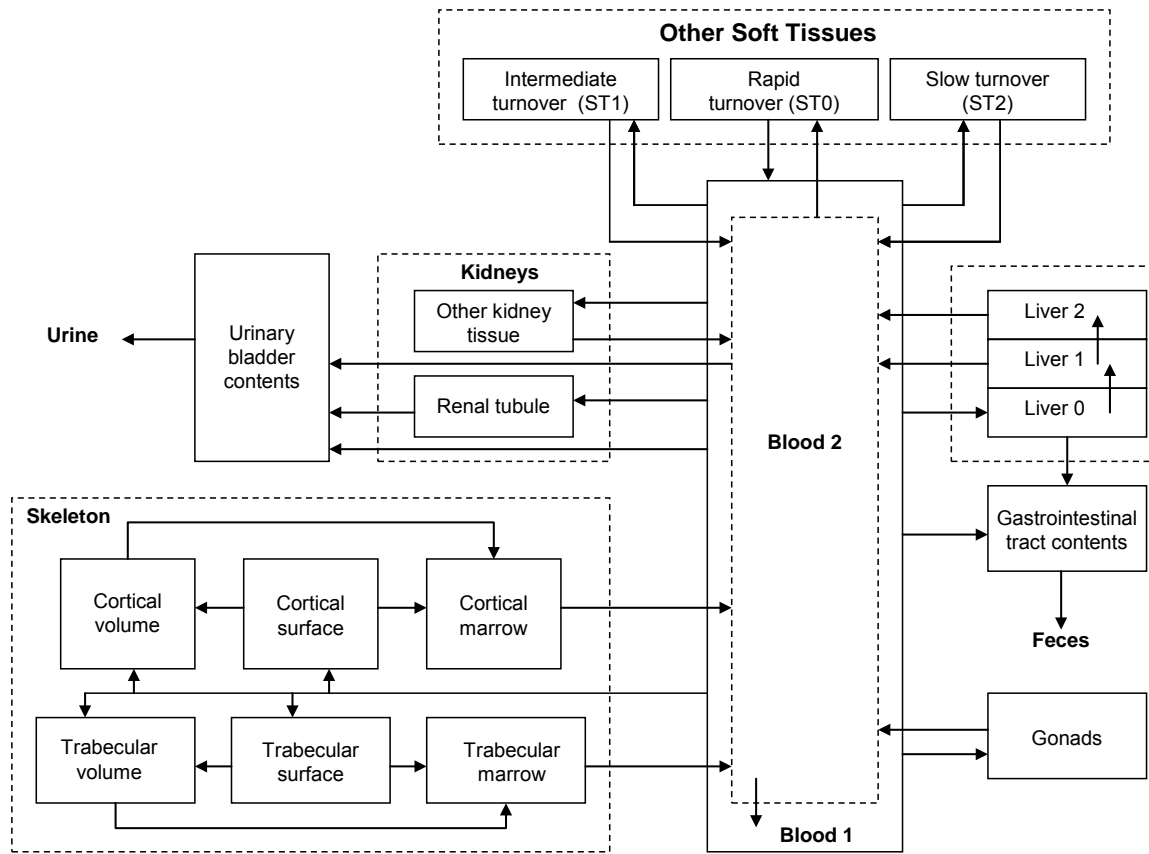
Other Soft Tissues

Intermediate turnover (ST1)

Rapid turnover (ST0)

Slow turnover (ST2)

Kidneys

Urine

Urinary bladder contents

Other kidney tissue

Renal tubule

Blood 2

Liver 2

Liver 1

Liver 0

Skeleton

Gastrointestinal tract contents

Cortical volume

Cortical surface

Cortical marrow

Feces

Trabecular volume

Trabecular surface

Trabecular marrow

Gonads

Blood 1